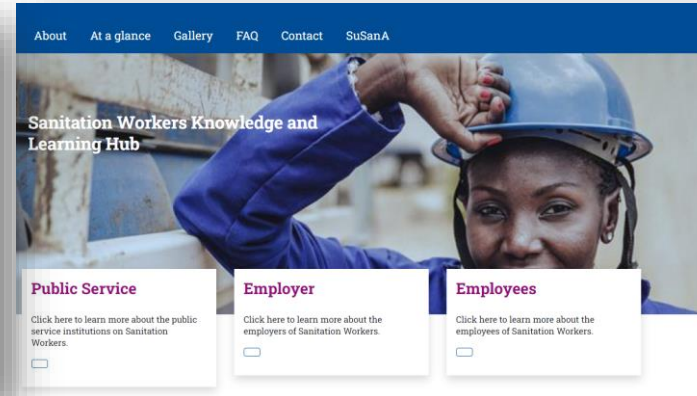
About At a glance Gallery FAQ Contact SuSanA

Sanitation Workers Knowledge and Learning Hub

Public Service

Click here to learn more about the public service institutions on Sanitation Workers.

Employer

Click here to learn more about the employers of Sanitation Workers.

Employees

Click here to learn more about the employees of Sanitation Workers.